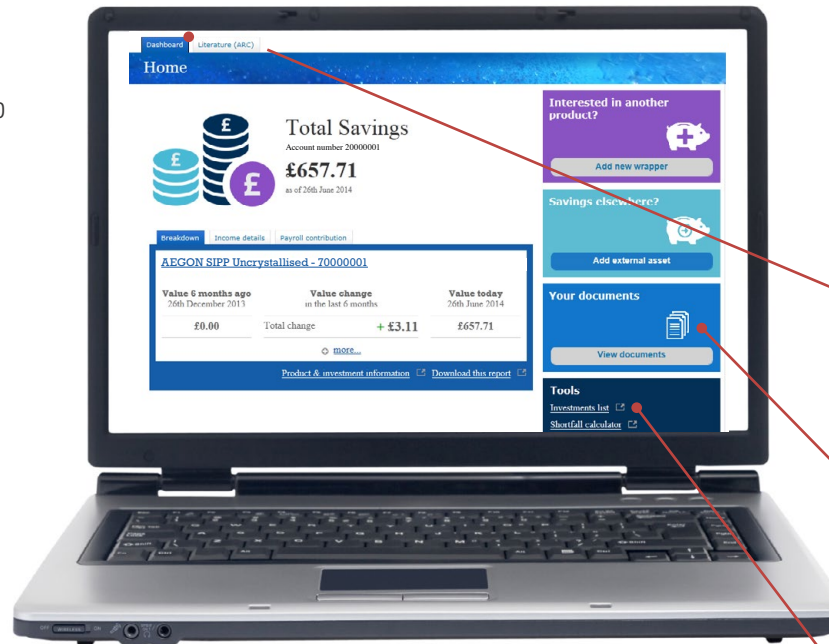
0

Dashboard Literature (ARC)

Home

£ £ £

Total Savings
Account number 20000001
£657.71
as of 26th June 2014

Breakdown Income details Payroll contribution

AEGON SIPP Uncrystallised - 70000001

| Value 6 months ago 26th December 2013 | Value change in the last 6 months | | Value today 26th June 2014 |
|---|---|---|---|
| £0.00 | Total change | + £3.11 | £657.71 |

more...

Product & investment information Download this report

Interested in another product?
Add new wrapper

Savings elsewhere?
Add external asset

Your documents
View documents

Tools
Investments list
Shortfall calculator